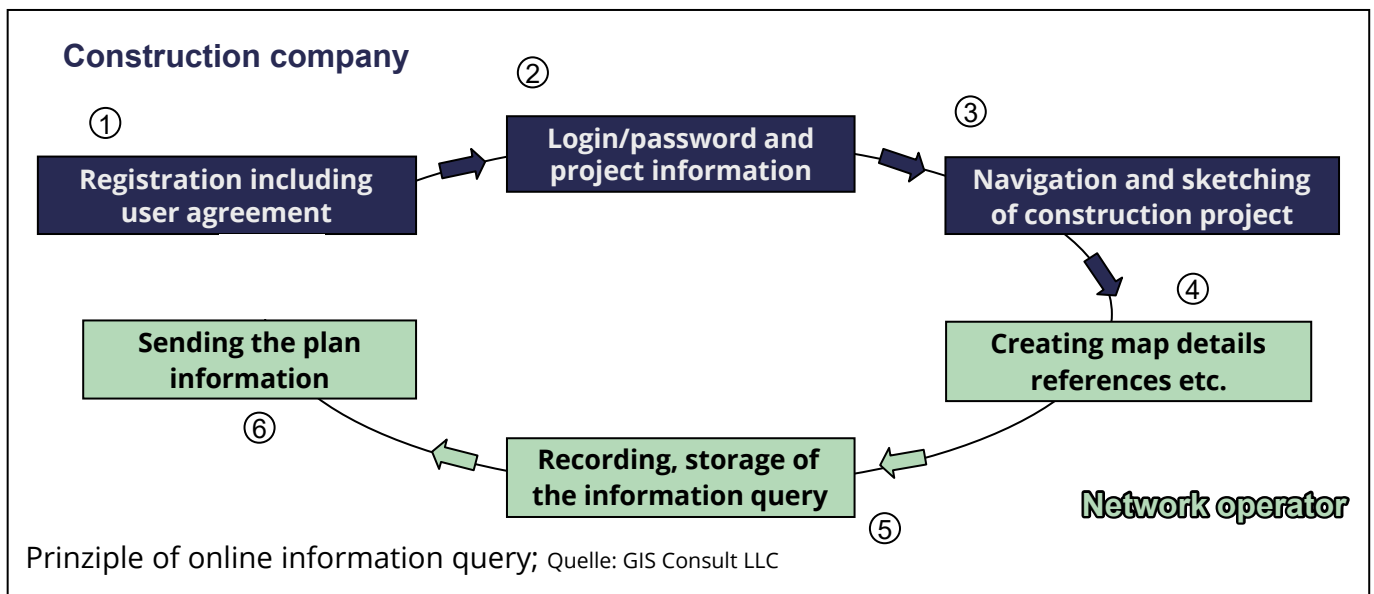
Construction company

①

Registration including user agreement

②

Login/password and project information

③

Navigation and sketching of construction project

④

Creating map details references etc.

⑤

Recording, storage of the information query

⑥

Sending the plan information

Network operator

Prinziple of online information query; Quelle: GIS Consult LLC